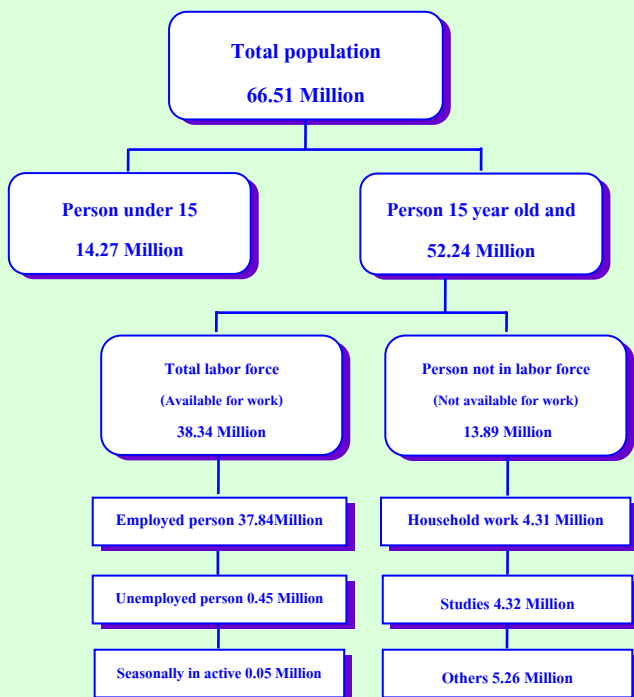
Total population

66.51 Million

Person under 15

14.27 Million

Person 15 year old and

52.24 Million

Total labor force

(Available for work)

38.34 Million

Person not in labor force

(Not available for work)

13.89 Million

Employed person 37.84Million

Unemployed person 0.45 Million

Seasonally in active 0.05 Million

Household work 4.31 Million

Studies 4.32 Million

Others 5.26 Million